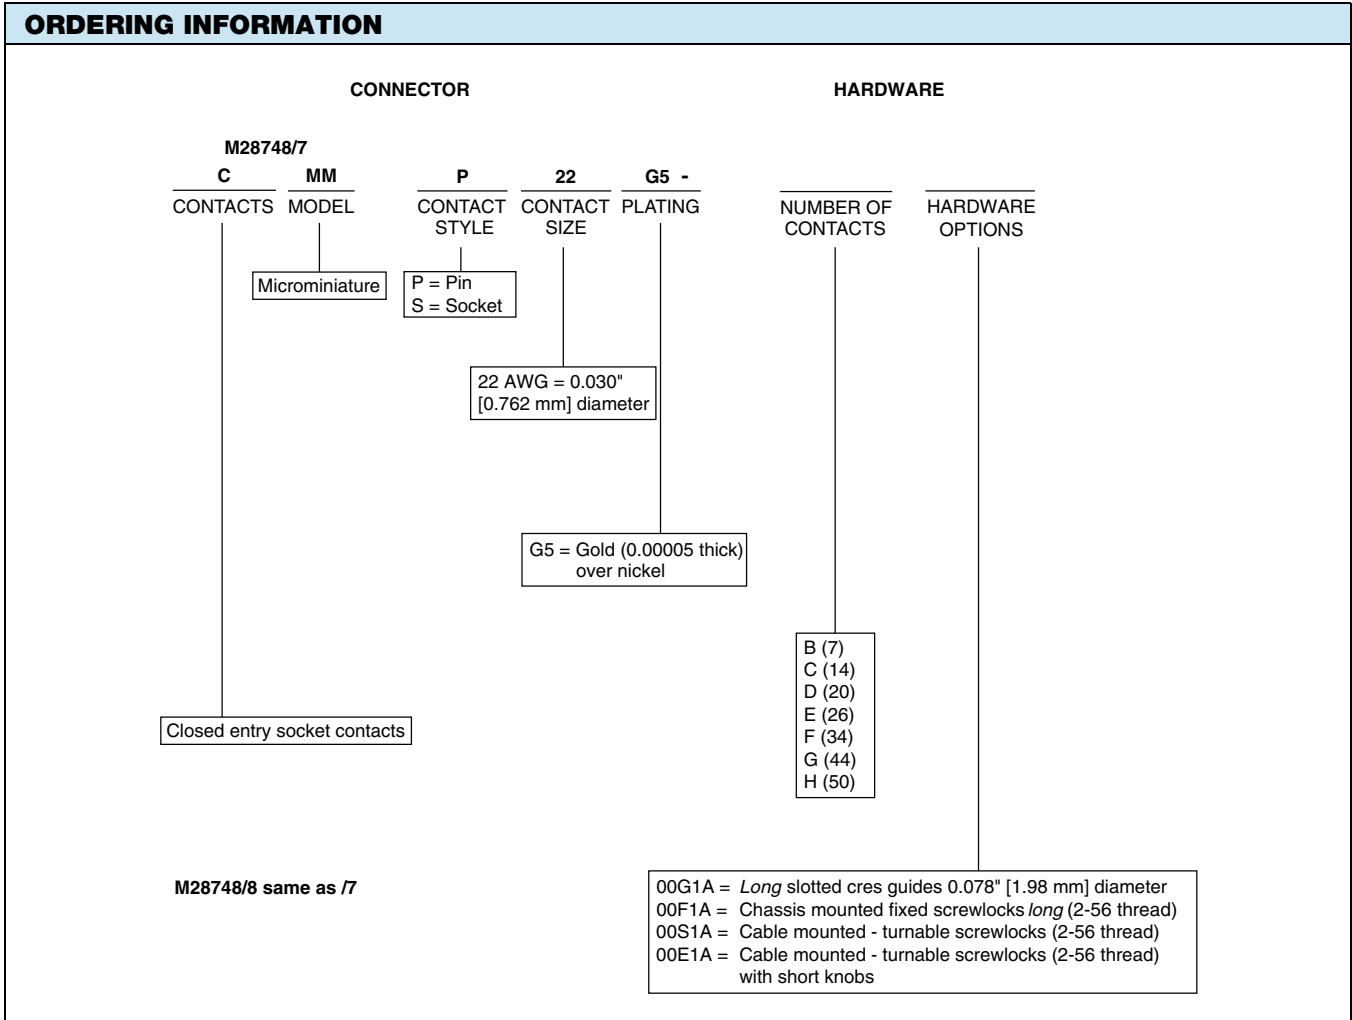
ORDERING INFORMATION

CONNECTOR

HARDWARE

M28748/7

C
CONTACTS

MM
MODEL

P
CONTACT STYLE

22
CONTACT SIZE

G5 -
PLATING

NUMBER OF CONTACTS

HARDWARE OPTIONS

Microminiature

P = Pin
S = Socket

22 AWG = 0.030" [0.762 mm] diameter

G5 = Gold (0.00005 thick) over nickel

B (7)
C (14)
D (20)
E (26)
F (34)
G (44)
H (50)

Closed entry socket contacts

M28748/8 same as /7

00G1A = *Long* slotted cres guides 0.078" [1.98 mm] diameter
00F1A = Chassis mounted fixed screwlocks *long* (2-56 thread)
00S1A = Cable mounted - turnable screwlocks (2-56 thread)
00E1A = Cable mounted - turnable screwlocks (2-56 thread) with short knobs